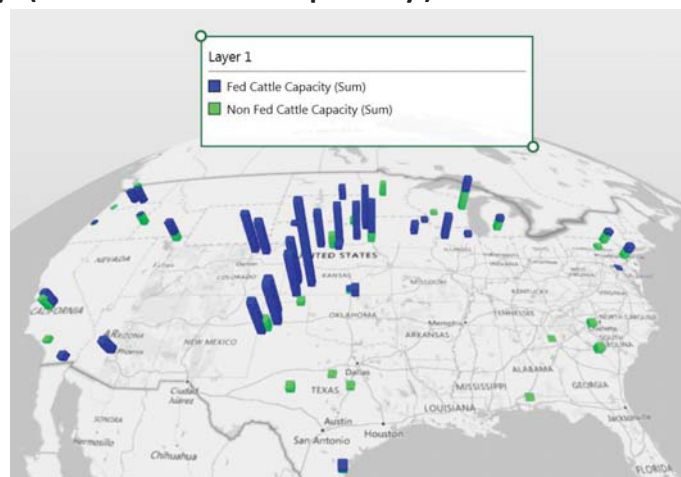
Layer 1
Fed Cattle Capacity (Sum)
Non Fed Cattle Capacity (Sum)

NEVADA
COLORADO
UNITED STATES
KANSAS
CALIFORNIA
OKLAHOMA
Memphis
ARKANSAS
TENNESSEE
KENTUCKY
NORTH CAROLINA
SOUTH CAROLINA
Arizona
Phoenix
NEW MEXICO
Dallas
TEXAS
MISSISSIPPI
ALABAMA
GEORGIA
Ciudad Juárez
LOUISIANA
SONORA
Austin
Houston
San Antonio
Hermosillo
Chihuahua
FLORIDA